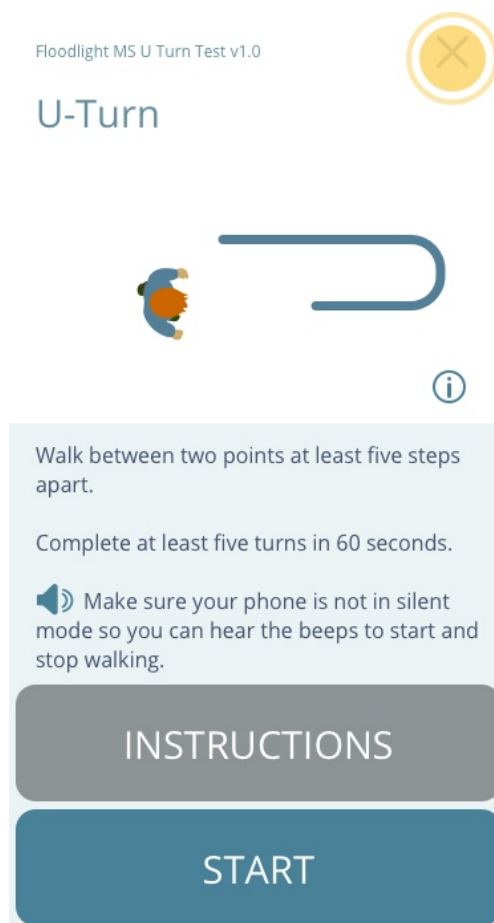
Floodlight MS U Turn Test v1.0

U-Turn

Walk between two points at least five steps apart.

Complete at least five turns in 60 seconds.

Make sure your phone is not in silent mode so you can hear the beeps to start and stop walking.

INSTRUCTIONS

START